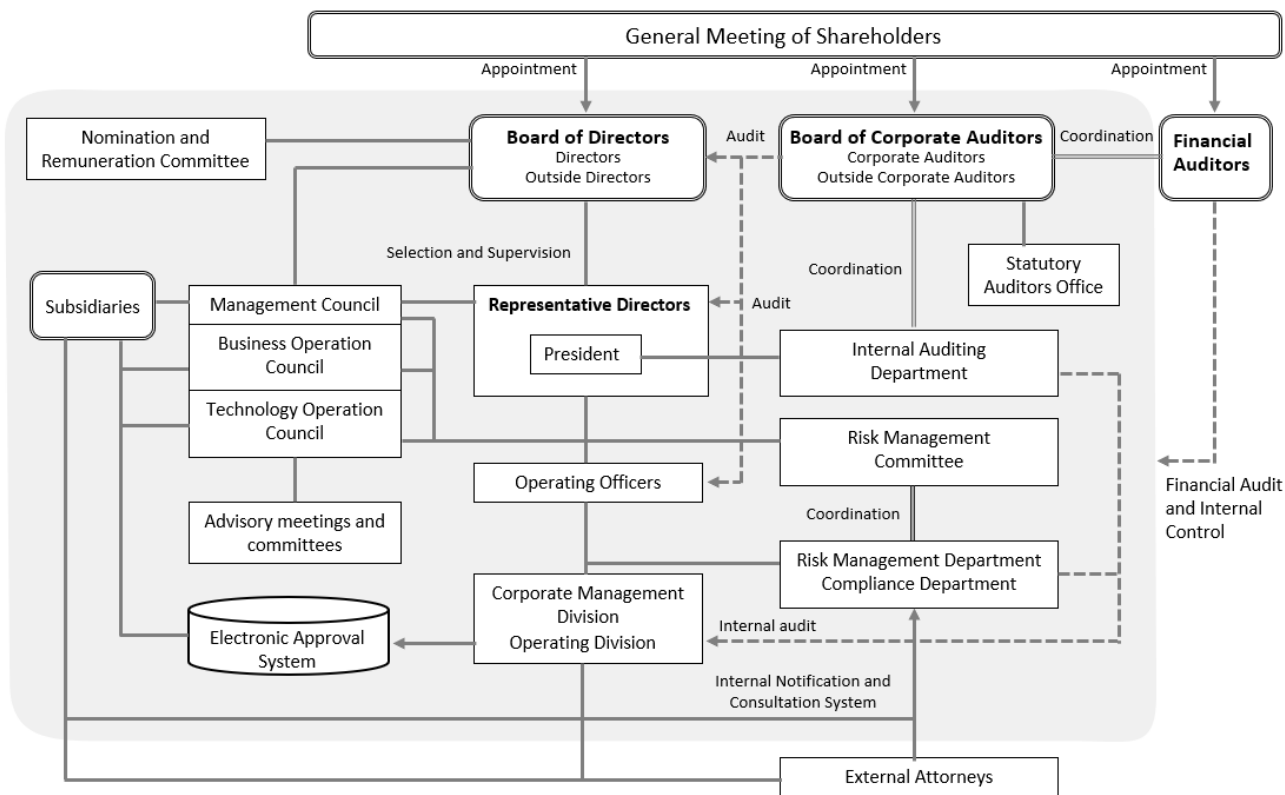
General Meeting of Shareholders

Appointment

Appointment

Appointment

Nomination and Remuneration Committee

Board of Directors
Directors
Outside Directors

Audit

Board of Corporate Auditors
Corporate Auditors
Outside Corporate Auditors

Coordination

Financial Auditors

Selection and Supervision

Coordination

Statutory Auditors Office

Subsidiaries

Management Council

Business Operation Council

Technology Operation Council

Representative Directors

Audit

President

Internal Auditing Department

Risk Management Committee

Operating Officers

Financial Audit and Internal Control

Advisory meetings and committees

Coordination

Risk Management Department
Compliance Department

Corporate Management Division
Operating Division

Electronic Approval System

Internal audit

Internal Notification and Consultation System

External Attorneys